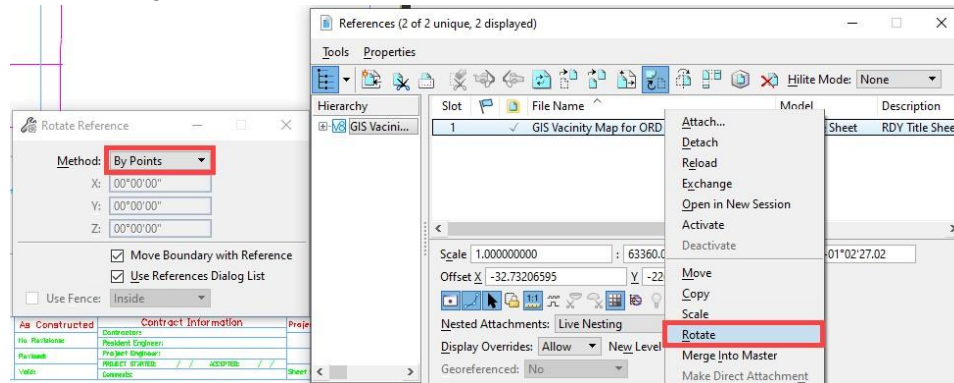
References (2 of 2 unique, 2 displayed)

Tools Properties

Hilite Mode: None

Hierarchy

GIS Vacini...

Slot File Name Model Description

1 ✓ GIS Vacinity Map for ORD Sheet RDY Title Shee

Attach...
Detach
Reload
Exchange
Open in New Session
Activate
Deactivate
Move
Copy
Scale
Rotate
Merge Into Master
Make Direct Attachment

Scale 1.000000000 : 63360.0

-01°02'27.02

Offset X -32.73206595 Y -22

Nested Attachments: Live Nesting

Display Overrides: Allow New Level

Georeferenced: No

Rotate Reference

Method: By Points

X: 00°00'00"

Y: 00°00'00"

Z: 00°00'00"

Move Boundary with Reference

Use References Dialog List

Use Fence: Inside

As Constructed

Contract Information

Contractor:

No Revisions

Resident Engineer:

Project Engineer:

PROJECT STARTED: / / ACCEPTED: / /

Comments:

Proje

Sheet